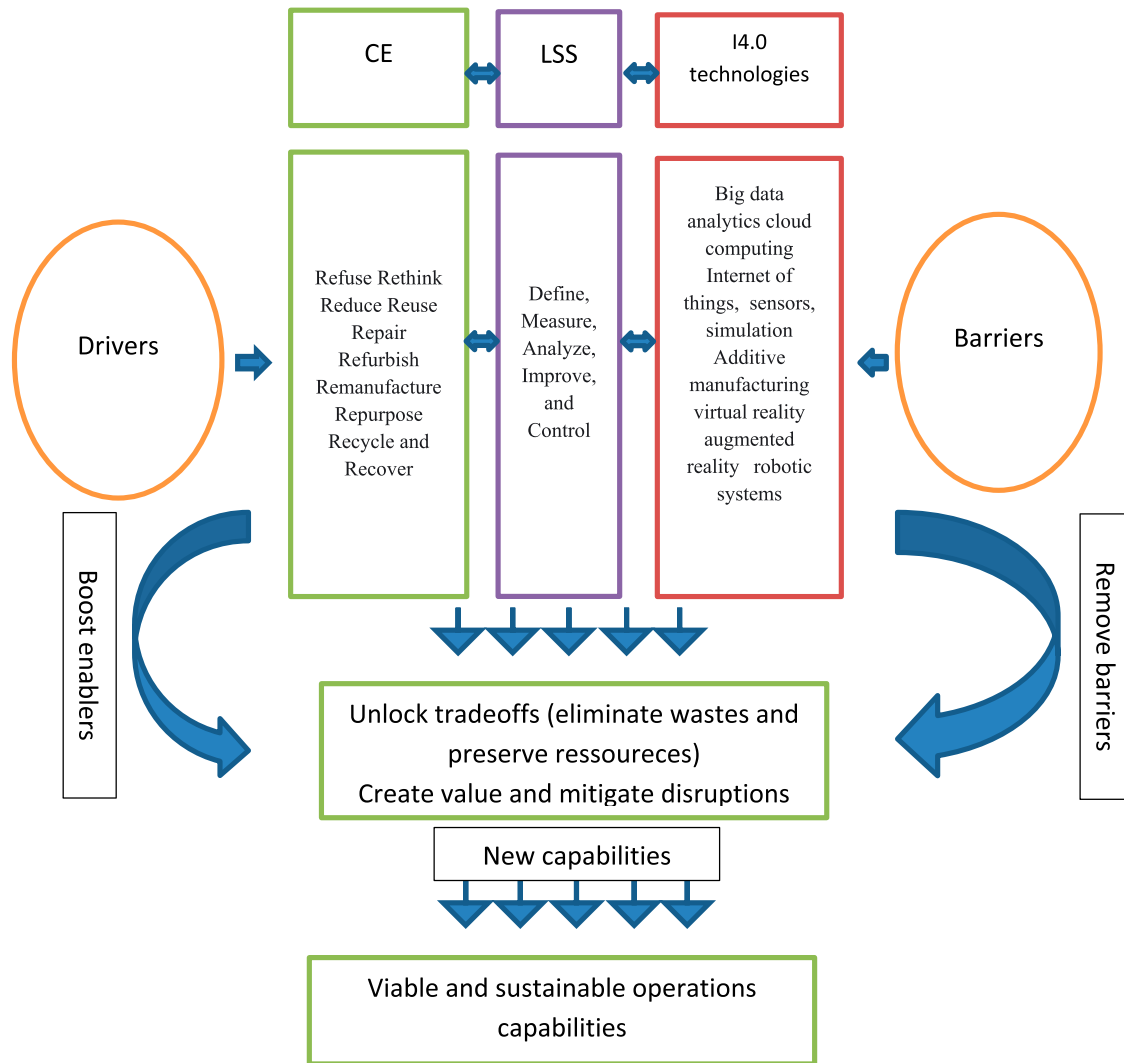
CE

LSS

I4.0 technologies

Drivers

Refuse Rethink Reduce Reuse Repair Refurbish Remanufacture Repurpose Recycle and Recover

Define, Measure, Analyze, Improve, and Control

Big data analytics cloud computing Internet of things, sensors, simulation Additive manufacturing virtual reality augmented reality robotic systems

Barriers

Boost enablers

Remove barriers

Unlock tradeoffs (eliminate wastes and preserve ressoureces)
Create value and mitigate disruptions

New capabilities

Viable and sustainable operations capabilities